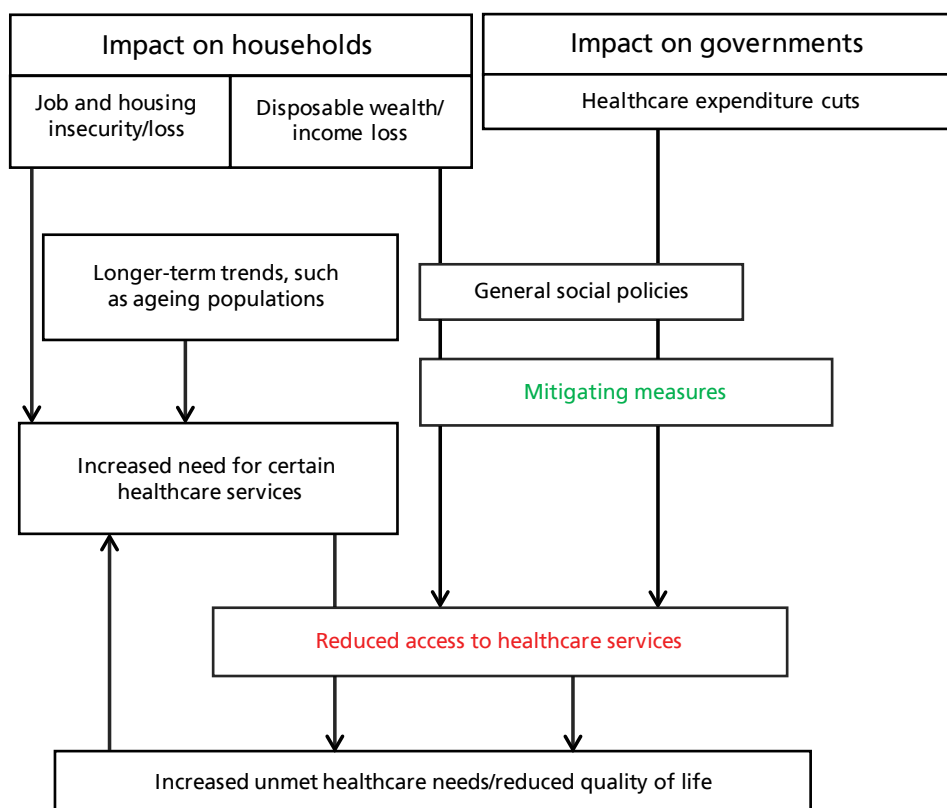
Impact on households

Job and housing insecurity/loss

Disposable wealth/ income loss

Impact on governments

Healthcare expenditure cuts

Longer-term trends, such as ageing populations

General social policies

Mitigating measures

Increased need for certain healthcare services

Reduced access to healthcare services

Increased unmet healthcare needs/reduced quality of life